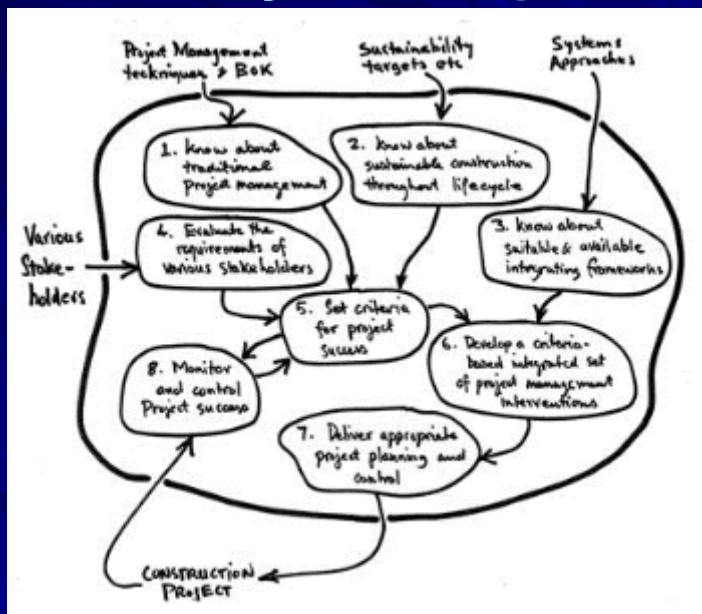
Project Management techniques & BoK

Sustainability targets etc

Systems Approaches

1. Know about traditional project management

2. Know about sustainable construction throughout lifecycle

Various Stakeholders

4. Evaluate the requirements of various stakeholders

3. Know about suitable & available integrating frameworks

5. Set criteria for project success

8. Monitor and control Project success

6. Develop a criteria-based integrated set of project management interventions

7. Deliver appropriate project planning and control

CONSTRUCTION PROJECT